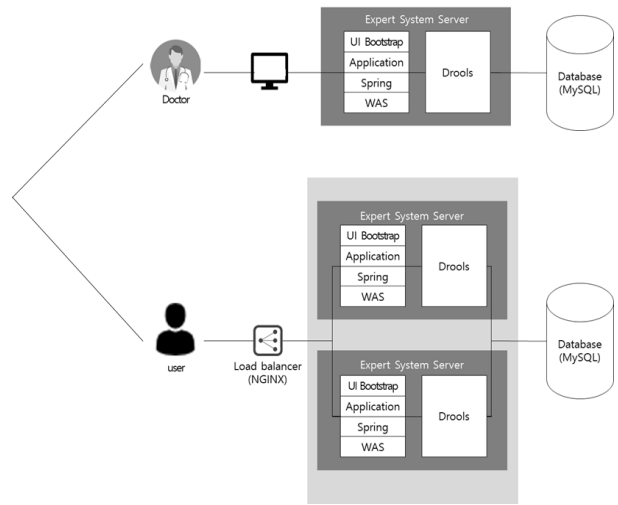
Expert System Server
UI Bootstrap
Application
Spring
WAS
Drools
Doctor
Database (MySQL)

Expert System Server
UI Bootstrap
Application
Spring
WAS
Drools
user
Load balancer (NGINX)
Database (MySQL)
Expert System Server
UI Bootstrap
Application
Spring
WAS
Drools